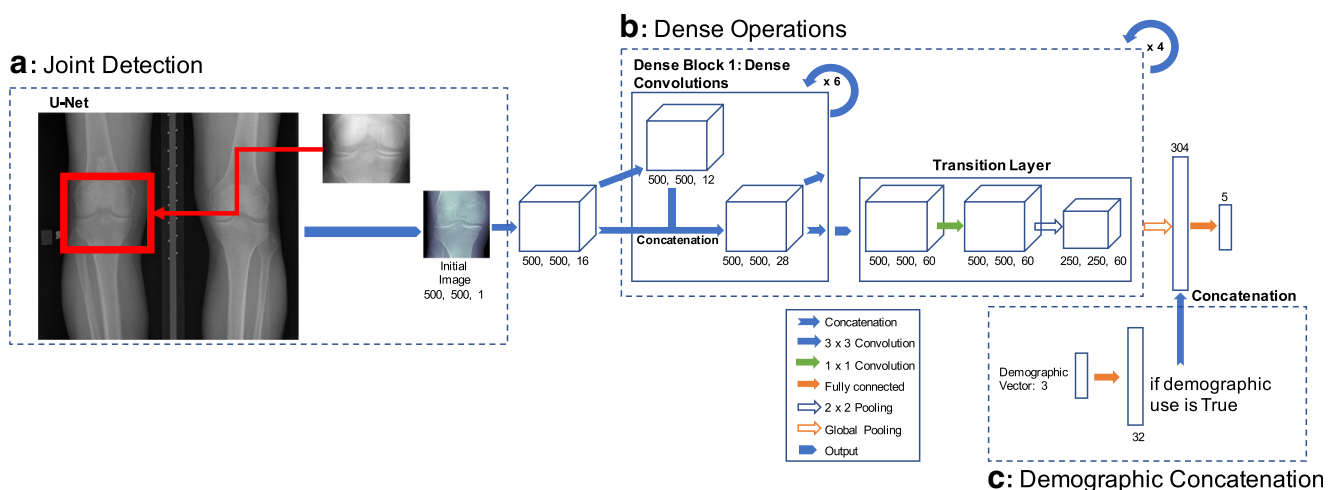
a: Joint Detection

U-Net

Initial Image
500, 500, 1

b: Dense Operations

x 4

Dense Block 1: Dense Convolutions

x 6

500, 500, 16

500, 500, 12

Concatenation

500, 500, 28

Transition Layer

500, 500, 60

500, 500, 60

250, 250, 60

304

5

Concatenation

Concatenation
3 x 3 Convolution
1 x 1 Convolution
Fully connected
2 x 2 Pooling
Global Pooling
Output

Demographic Vector: 3

32

if demographic use is True

c: Demographic Concatenation